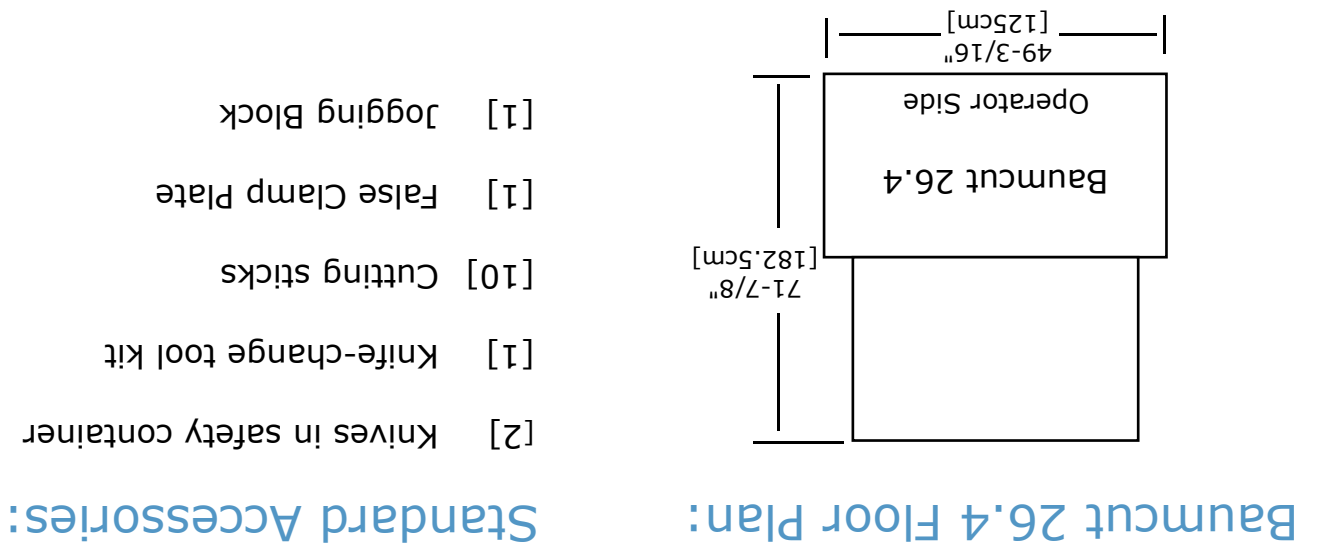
Standard Accessories:

[2] Knives in safety container

[1] Knife-change tool kit

[10] Cutting sticks

[1] False Clamp Plate

[1] Jogging Block

Baumcut 26.4 Floor Plan:

49-3/16"
[125cm]

Operator Side

Baumcut 26.4

71-7/8"
[182.5cm]